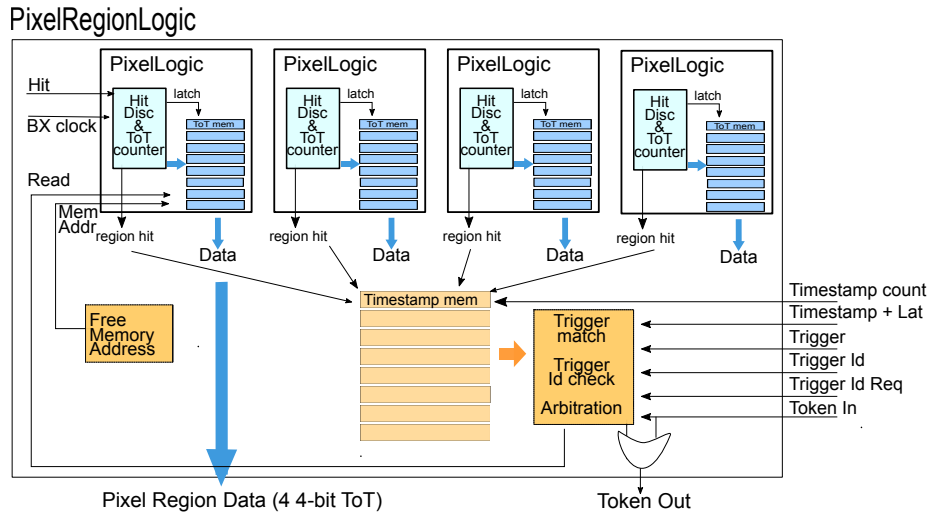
PixelRegionLogic

PixelLogic

Hit

BX clock

Hit Disc & ToT counter

latch

ToT mem

PixelLogic

Hit Disc & ToT counter

latch

ToT mem

PixelLogic

Hit Disc & ToT counter

latch

ToT mem

PixelLogic

Hit Disc & ToT counter

latch

ToT mem

Read

Mem Addr

region hit

Data

region hit

Data

region hit

Data

region hit

Data

Free Memory Address

Timestamp mem

Timestamp count

Timestamp + Lat

Trigger match

Trigger Id check

Arbitration

Trigger

Trigger Id

Trigger Id Req

Token In

Pixel Region Data (4 4-bit ToT)

Token Out